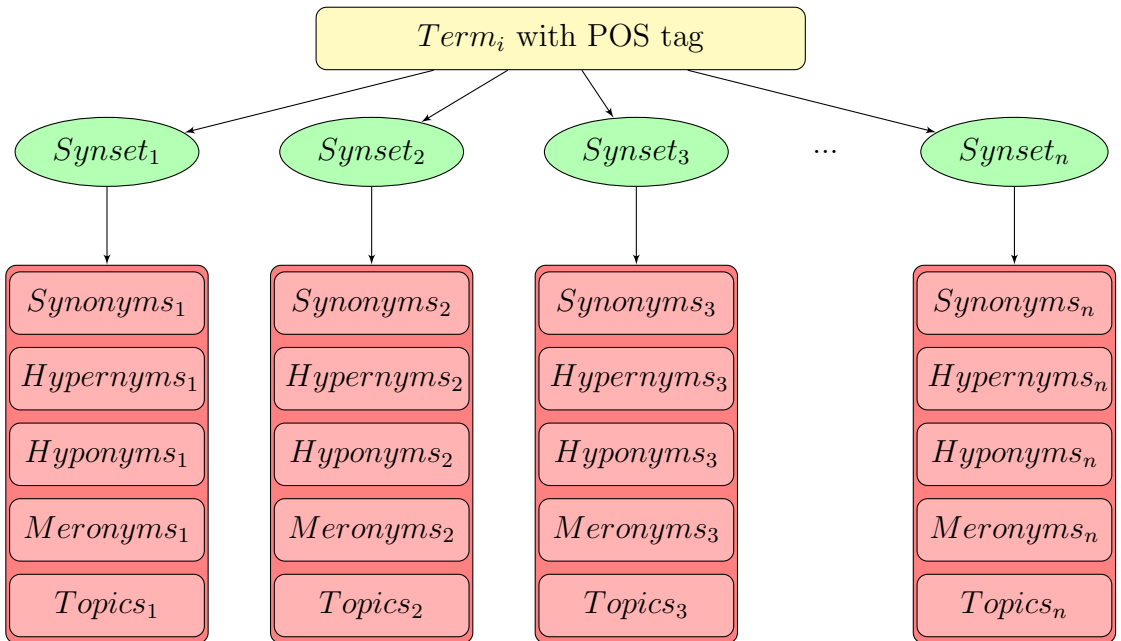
$Term_i$ with POS tag

$Synset_1$

$Synset_2$

$Synset_3$

...

$Synset_n$

$Synonyms_1$
$Hypernyms_1$
$Hyponyms_1$
$Meronyms_1$
$Topics_1$

$Synonyms_2$
$Hypernyms_2$
$Hyponyms_2$
$Meronyms_2$
$Topics_2$

$Synonyms_3$
$Hypernyms_3$
$Hyponyms_3$
$Meronyms_3$
$Topics_3$

$Synonyms_n$
$Hypernyms_n$
$Hyponyms_n$
$Meronyms_n$
$Topics_n$